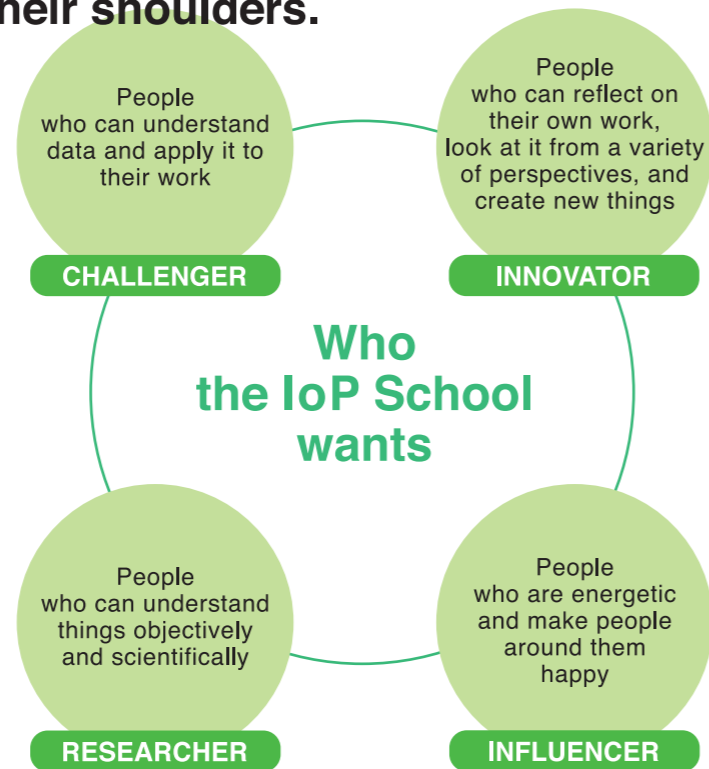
heir shoulders.

People who can understand data and apply it to their work

CHALLENGER

People who can reflect on their own work, look at it from a variety of perspectives, and create new things

INNOVATOR

Who the IoP School wants

People who can understand things objectively and scientifically

RESEARCHER

People who are energetic and make people around them happy

INFLUENCER